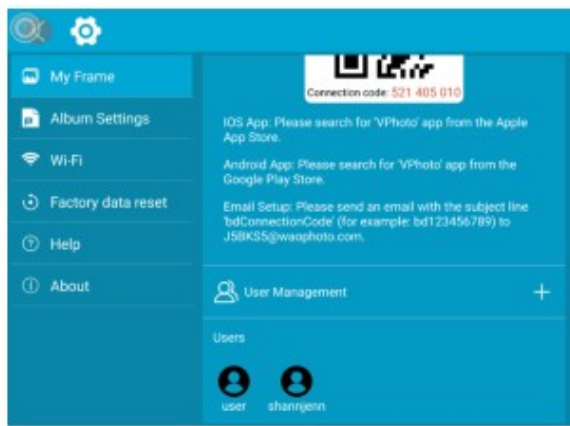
My Frame

Album Settings

Wi-Fi

Factory data reset

Help

About

Connection code: 521 405 010

IOS App: Please search for 'VPhoto' app from the Apple App Store.

Android App: Please search for 'VPhoto' app from the Google Play Store.

Email Setup: Please send an email with the subject line 'bdConnectionCode' (for example: bd123456789) to J5BKS5@waophoto.com.

User Management

+

Users

user

shannjenn